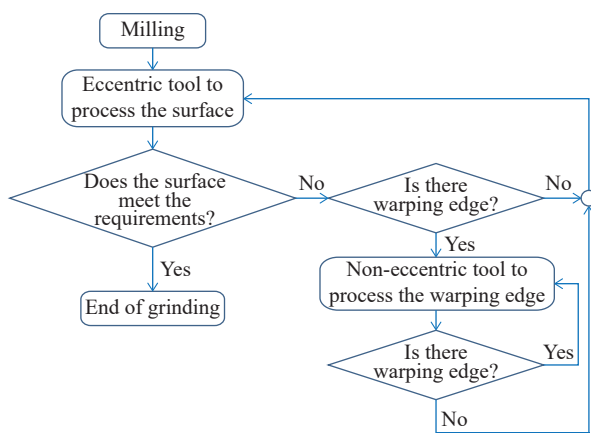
Milling

Eccentric tool to process the surface

Does the surface meet the requirements?

No

Is there warping edge?

No

Yes

Yes

End of grinding

Non-eccentric tool to process the warping edge

Is there warping edge?

Yes

No